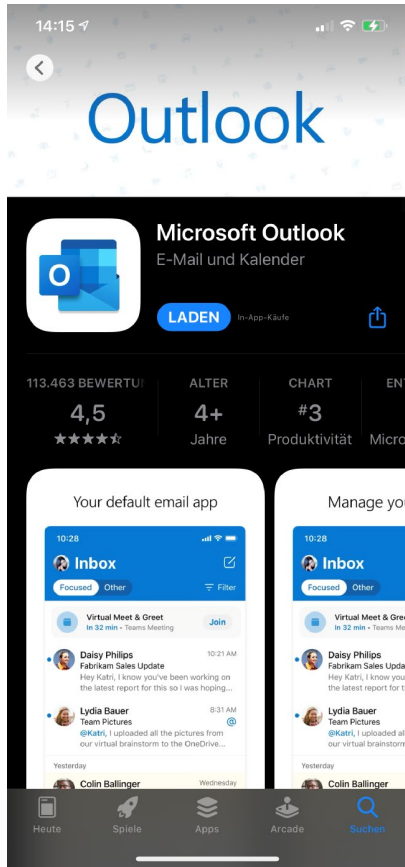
14:15

Outlook

Microsoft Outlook
E-Mail und Kalender
LADEN
In-App-Käufe

113.463 BEWERTUN
4,5
ALTER
4+
Jahre
CHART
#3
Produktivität
ENT
Micro

Your default email app

10:28
Inbox
Focused Other
Filter
Virtual Meet & Greet
In 32 min • Teams Meeting
Join
Daisy Philips
10:21 AM
Fabrikam Sales Update
Hey Katri, I know you've been working on the latest report for this so I was hoping...
Lydia Bauer
8:31 AM
Team Pictures
@Katri, I uploaded all the pictures from our virtual brainstorm to the OneDrive...
Yesterday
Colin Ballinger
Wednesday

Manage you

10:28
Inbox
Focused Other
Virtual Meet & Greet
In 32 min • Teams Meeting
Daisy Philips
Fabrikam Sales Update
Hey Katri, I know you've the latest report for this s
Lydia Bauer
Team Pictures
@Katri, I uploaded all th our virtual brainstorm to
Yesterday
Colin Ballinger

Heute
Spiele
Apps
Arcade
Suchen